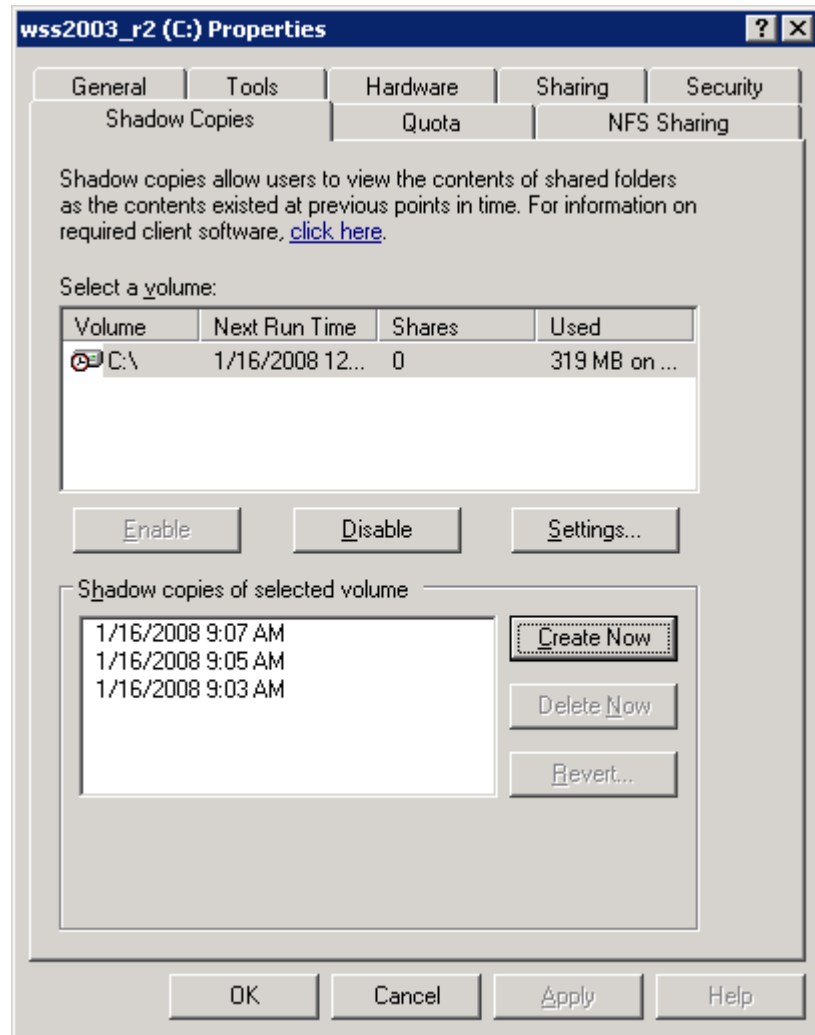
wss2003_r2 (C:) Properties

? X

General | Tools | Hardware | Sharing | Security

Shadow Copies | Quota | NFS Sharing

Shadow copies allow users to view the contents of shared folders as the contents existed at previous points in time. For information on required client software, click here.

Select a volume:

| Volume | Next Run Time | Shares | Used |
|---|---|---|---|
| C:\ | 1/16/2008 12... | 0 | 319 MB on ... |

Enable

Disable

Settings...

Shadow copies of selected volume

1/16/2008 9:07 AM
1/16/2008 9:05 AM
1/16/2008 9:03 AM

Create Now

Delete Now

Revert...

OK

Cancel

Apply

Help